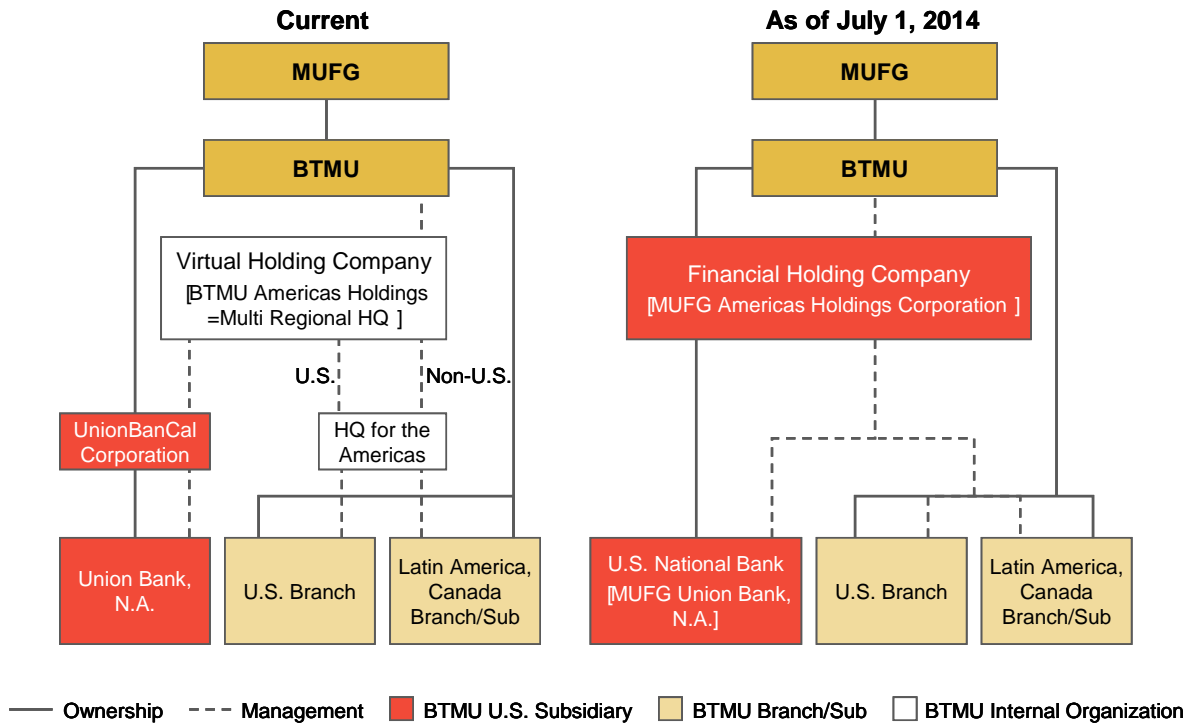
Current

MUFG

BTMU

Virtual Holding Company
[BTMU Americas Holdings =Multi Regional HQ ]

U.S.

Non-U.S.

UnionBanCal Corporation

HQ for the Americas

Union Bank, N.A.

U.S. Branch

Latin America, Canada Branch/Sub

As of July 1, 2014

MUFG

BTMU

Financial Holding Company
[MUFG Americas Holdings Corporation ]

U.S. National Bank
[MUFG Union Bank, N.A.]

U.S. Branch

Latin America, Canada Branch/Sub

Ownership
Management
BTMU U.S. Subsidiary
BTMU Branch/Sub
BTMU Internal Organization